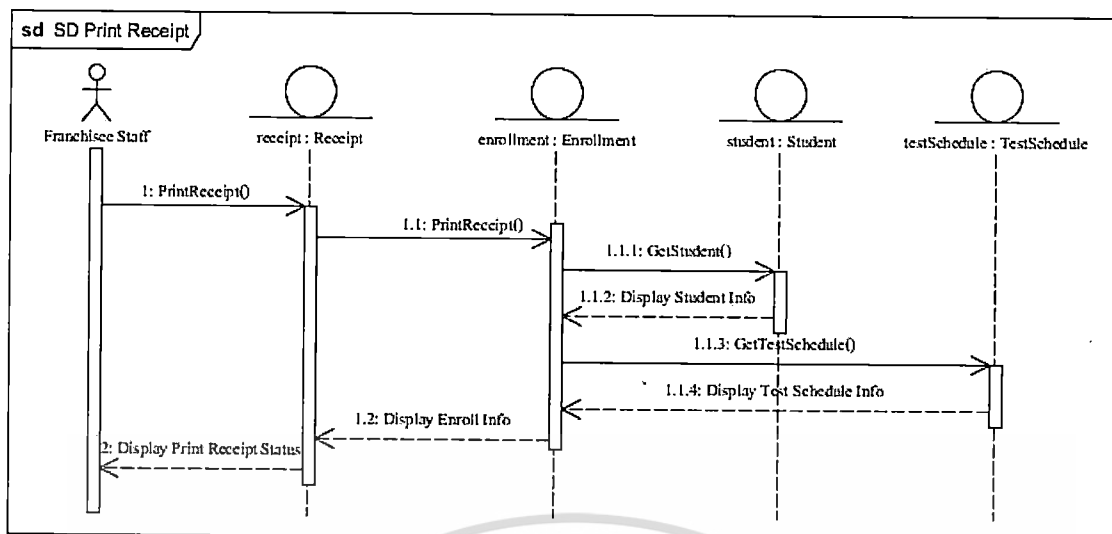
sd SD Print Receipt

Franchisee Staff

receipt : Receipt

enrollment : Enrollment

student : Student

testSchedule : TestSchedule

1: PrintReceipt()

1.1: PrintReceipt()

1.1.1: GetStudent()

1.1.2: Display Student Info

1.1.3: GetTestSchedule()

1.1.4: Display Test Schedule Info

1.2: Display Enroll Info

2: Display Print Receipt Status